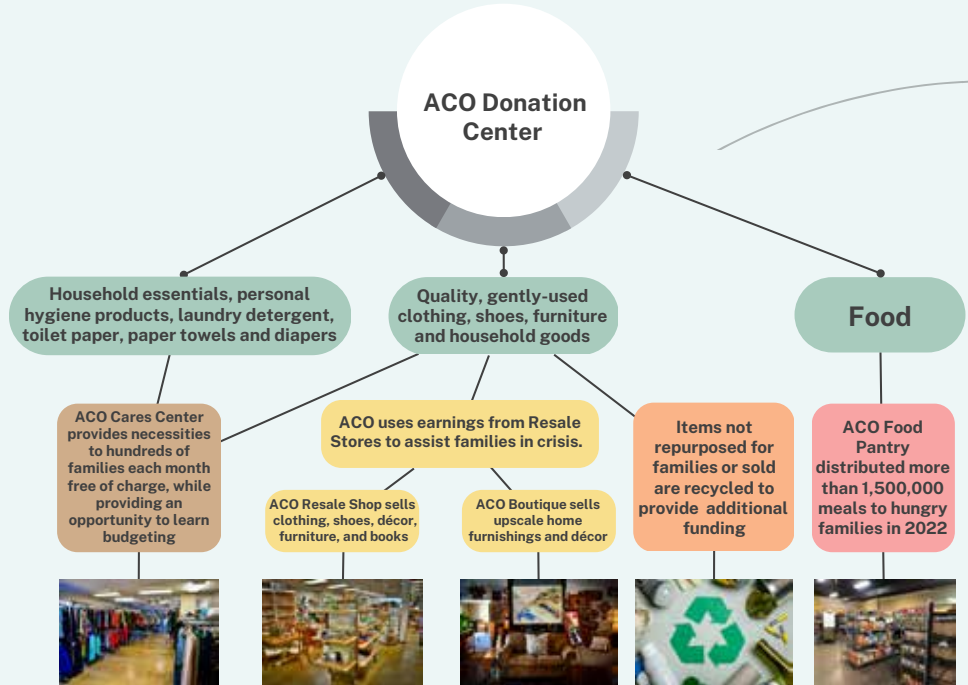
ACO Donation Center

Household essentials, personal hygiene products, laundry detergent, toilet paper, paper towels and diapers

Quality, gently-used clothing, shoes, furniture and household goods

Food

ACO Cares Center provides necessities to hundreds of families each month free of charge, while providing an opportunity to learn budgeting

ACO uses earnings from Resale Stores to assist families in crisis.

ACO Resale Shop sells clothing, shoes, décor, furniture, and books

ACO Boutique sells upscale home furnishings and décor

Items not repurposed for families or sold are recycled to provide additional funding

ACO Food Pantry distributed more than 1,500,000 meals to hungry families in 2022